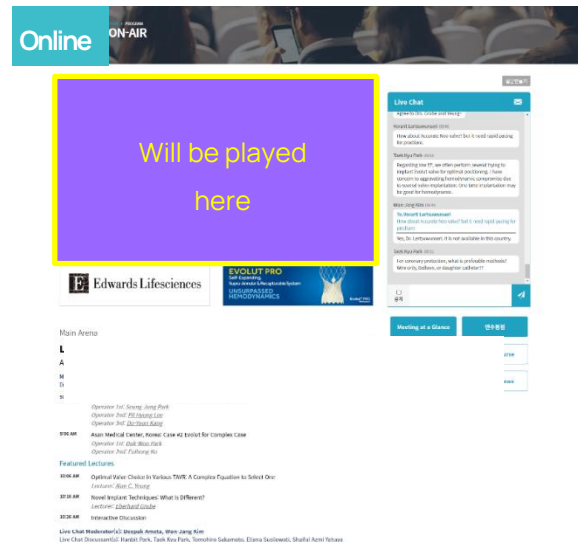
Online

ON-AIR

Will be played here

Live Chat

How about Accurate Neo valve? Do it need rapid pacing for position.

Regarding new TF, we often perform several trying to implant Evolut valve for optimal positioning. I have concern to aggravating hemodynamic compromise due to several valve implantation. One-time implantation may be good for hemodynamics.

To: Horanti Lertsuwunseri
How about Accurate Neo valve? Do it need rapid pacing for position.

Yes, Dr. Lertsuwunseri. It is not available in this country.

For coronary protection, what is preferable methods? Wire only, balloon, or daughter catheter??

Edwards Lifesciences

EVOLUT PRO
UNSURPASSED HEMODYNAMICS

Meeting at a Glance

Main Arena

Operator 1st: Seung Jung Park
Operator 2nd: Pil Hyung Lee
Operator 3rd: Do-Yoon Kang

9:06 AM Asan Medical Center, Korea: Case #2 Evolut for Complex Case
Operator 1st: Duk Woo Park
Operator 2nd: Euihong Ko

Featured Lectures

10:06 AM Optimal Valve Choice in Various TAVR: A Complete Equation to Select One
Lecturer: Alan C. Yeung

10:18 AM Novel Implant Techniques: What is Different?
Lecturer: Eberhard Grube

10:30 AM Interactive Discussion

Live Chat Moderator(s): Deepak Amota, Won-Jang Kim
Live Chat Discussant(s): Hardik Park, Taek Kyu Park, Tomohiro Sakamoto, Eliana Susilowati, Shaifal Azmi Yahaya